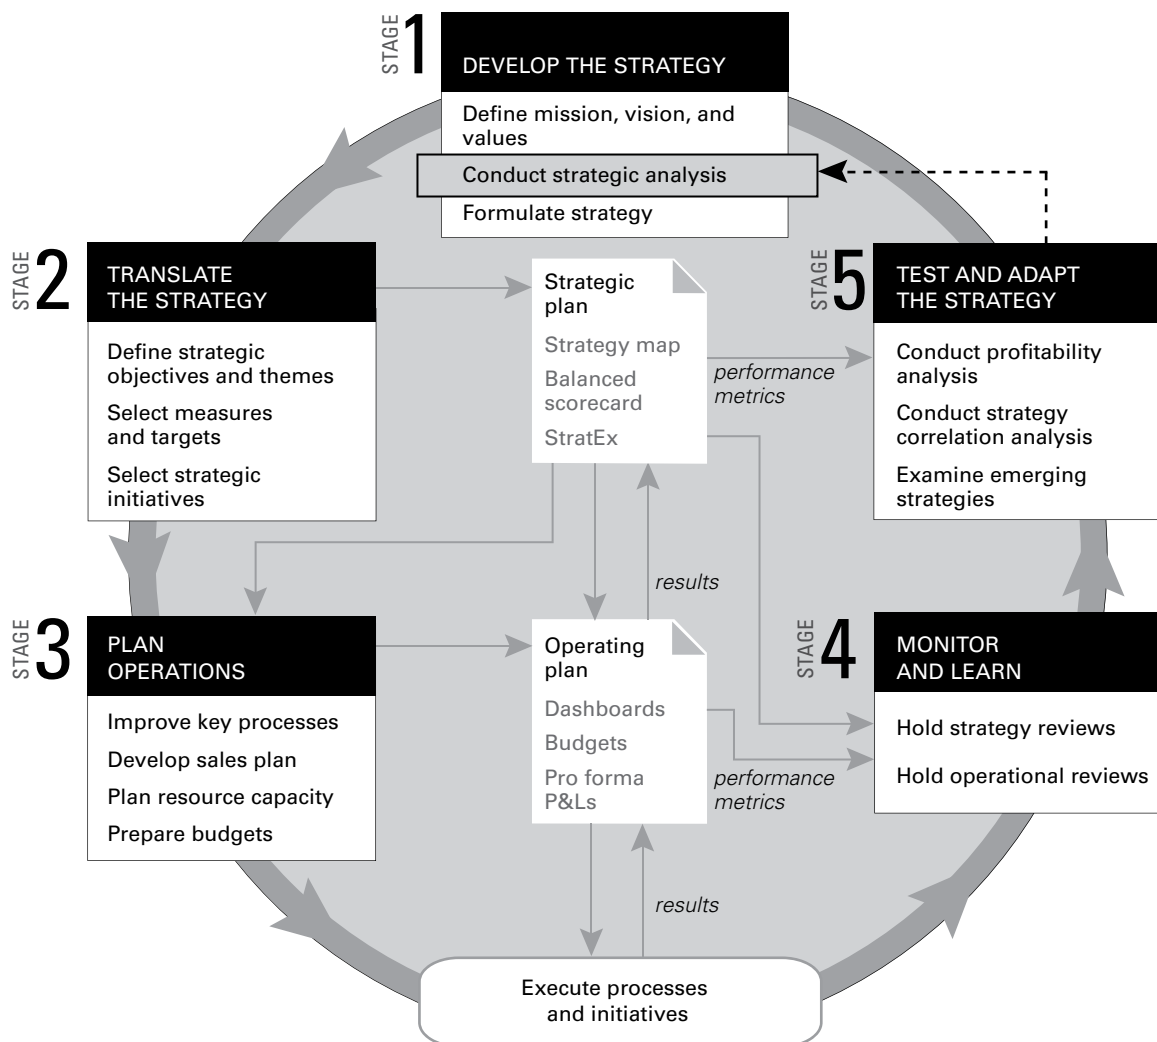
STAGE 1
DEVELOP THE STRATEGY
Define mission, vision, and values
Conduct strategic analysis
Formulate strategy

STAGE 2
TRANSLATE THE STRATEGY
Define strategic objectives and themes
Select measures and targets
Select strategic initiatives

Strategic plan
Strategy map
Balanced scorecard
StratEx

performance metrics

STAGE 5
TEST AND ADAPT THE STRATEGY
Conduct profitability analysis
Conduct strategy correlation analysis
Examine emerging strategies

results

STAGE 3
PLAN OPERATIONS
Improve key processes
Develop sales plan
Plan resource capacity
Prepare budgets

Operating plan
Dashboards
Budgets
Pro forma P&Ls

performance metrics

STAGE 4
MONITOR AND LEARN
Hold strategy reviews
Hold operational reviews

results

Execute processes and initiatives